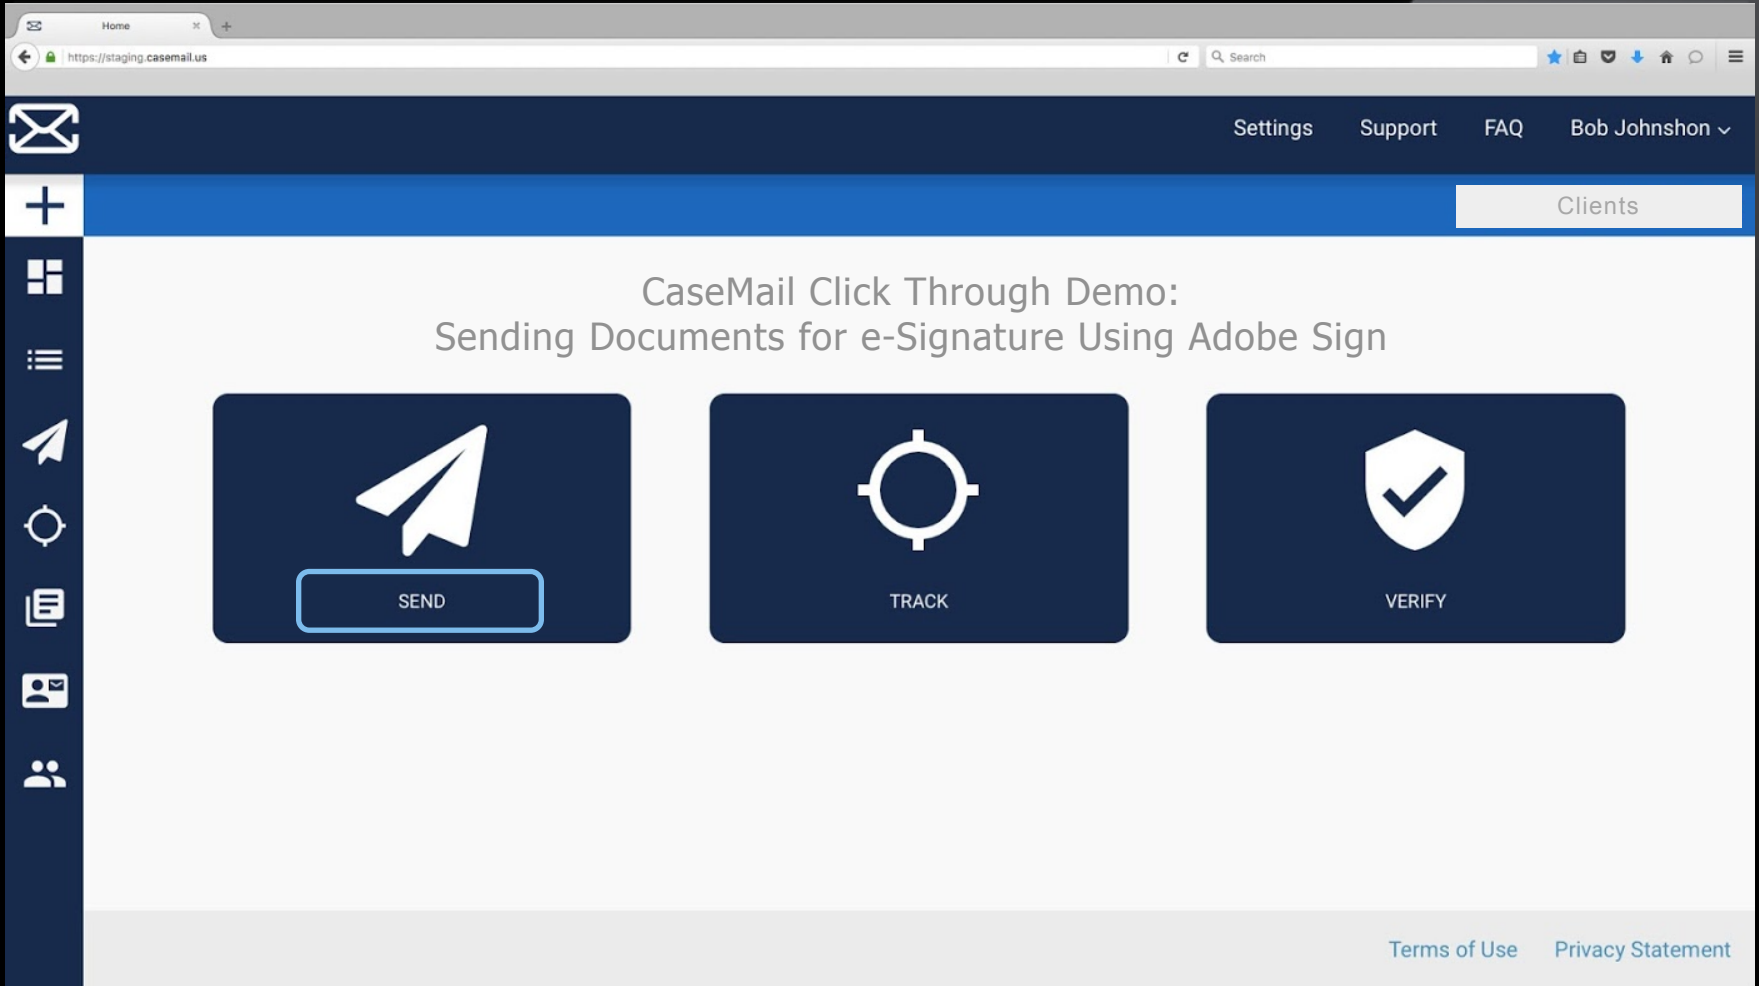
Home

https://staging.casemail.us

Search

Settings Support FAQ Bob Johnshon

Clients

CaseMail Click Through Demo:
Sending Documents for e-Signature Using Adobe Sign

SEND

TRACK

VERIFY

Terms of Use Privacy Statement